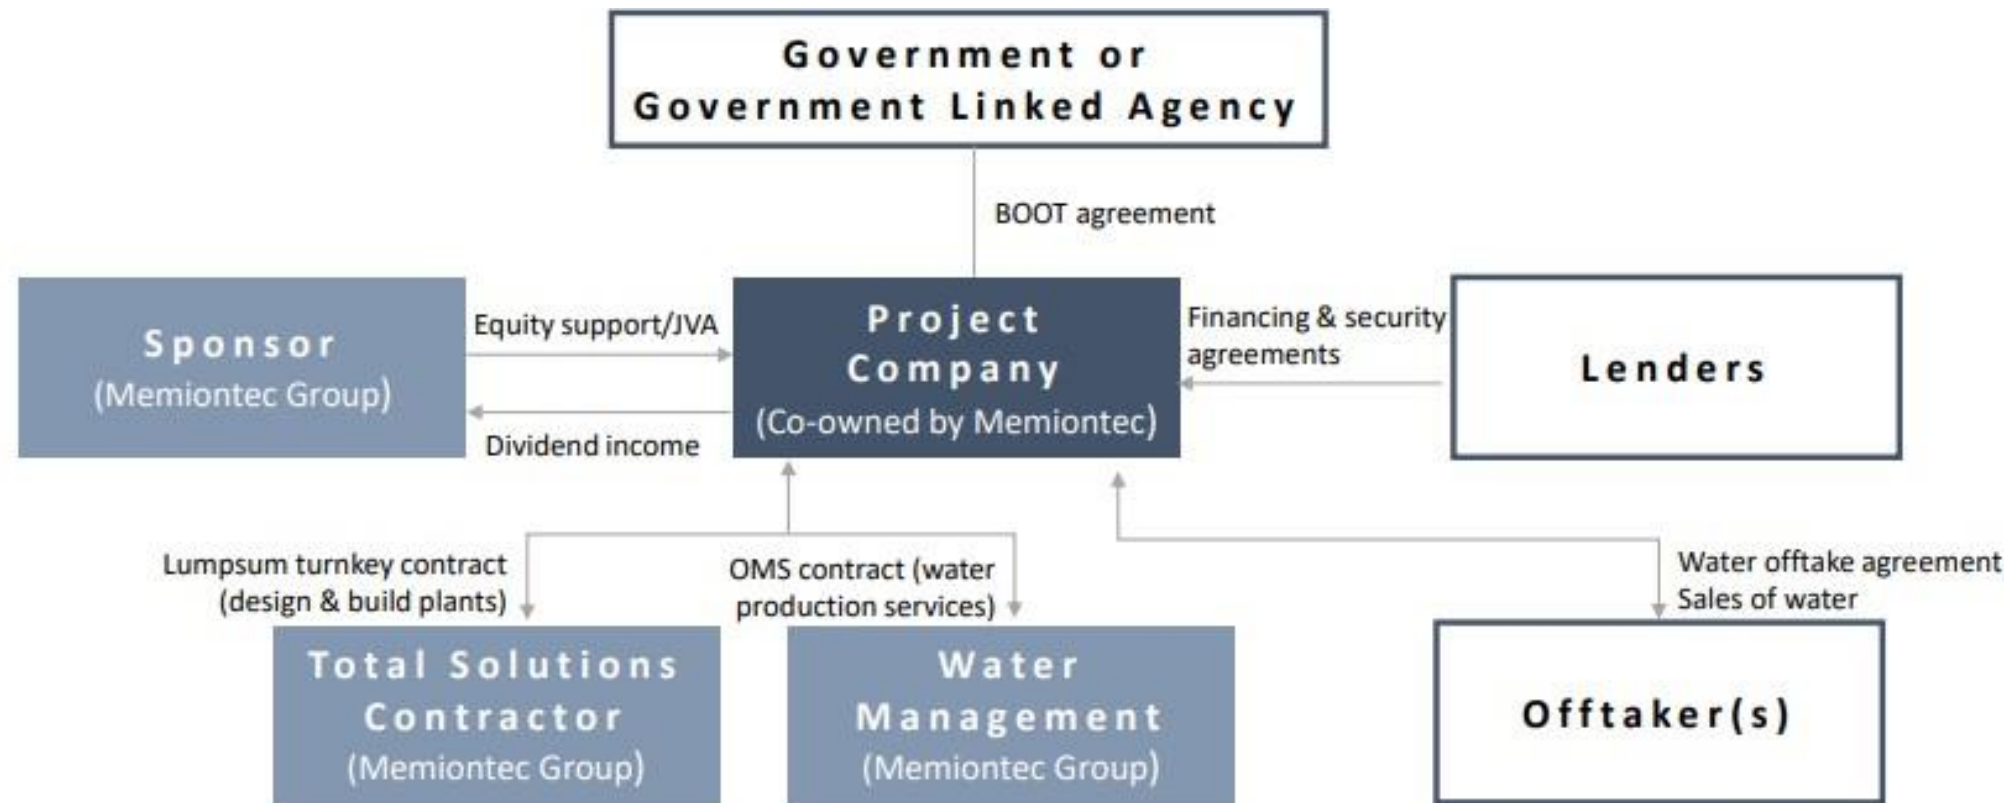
Government or Government Linked Agency

BOOT agreement

Sponsor
(Memiontec Group)

Equity support/JVA

Dividend income

Project Company
(Co-owned by Memiontec)

Financing & security agreements

Lenders

Lumpsum turnkey contract (design & build plants)

OMS contract (water production services)

Water offtake agreement
Sales of water

Total Solutions Contractor
(Memiontec Group)

Water Management
(Memiontec Group)

Offtaker(s)